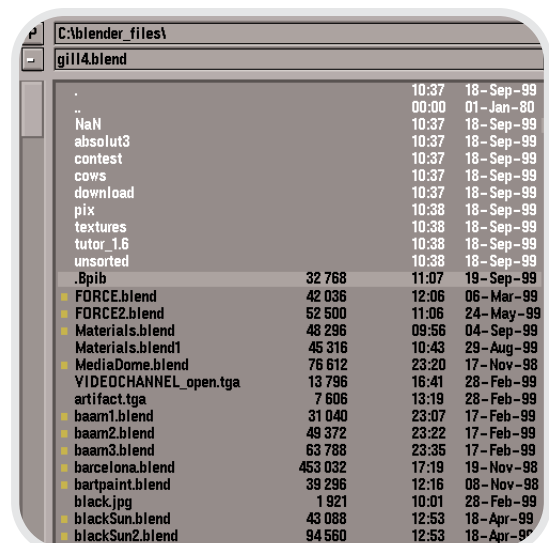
P C:\blender_files\
- gill4.blend

| | | | |
|---|---|---|---|
| . | | 10:37 | 18-Sep-99 |
| .. | | 00:00 | 01-Jan-80 |
| NaN | | 10:37 | 18-Sep-99 |
| absolut3 | | 10:37 | 18-Sep-99 |
| contest | | 10:37 | 18-Sep-99 |
| cows | | 10:37 | 18-Sep-99 |
| download | | 10:37 | 18-Sep-99 |
| pix | | 10:38 | 18-Sep-99 |
| textures | | 10:38 | 18-Sep-99 |
| tutor_1.6 | | 10:38 | 18-Sep-99 |
| unsorted | | 10:38 | 18-Sep-99 |
| .Bpib | 32 768 | 11:07 | 19-Sep-99 |
| FORCE.blend | 42 036 | 12:06 | 06-Mar-99 |
| FORCE2.blend | 52 500 | 11:06 | 24-May-99 |
| Materials.blend | 48 296 | 09:56 | 04-Sep-99 |
| Materials.blend1 | 45 316 | 10:43 | 29-Aug-99 |
| MediaDome.blend | 76 612 | 23:20 | 17-Nov-98 |
| VIDEOCHANNEL_open.tga | 13 796 | 16:41 | 28-Feb-99 |
| artifact.tga | 7 606 | 13:19 | 28-Feb-99 |
| baam1.blend | 31 040 | 23:07 | 17-Feb-99 |
| baam2.blend | 49 372 | 23:22 | 17-Feb-99 |
| baam3.blend | 63 788 | 23:35 | 17-Feb-99 |
| barcelona.blend | 453 032 | 17:19 | 19-Nov-98 |
| bartpaint.blend | 39 296 | 12:16 | 08-Nov-98 |
| black.jpg | 1 921 | 10:01 | 28-Feb-99 |
| blackSun.blend | 43 088 | 12:53 | 18-Apr-99 |
| blackSun2.blend | 94 560 | 12:53 | 18-Apr-9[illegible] |